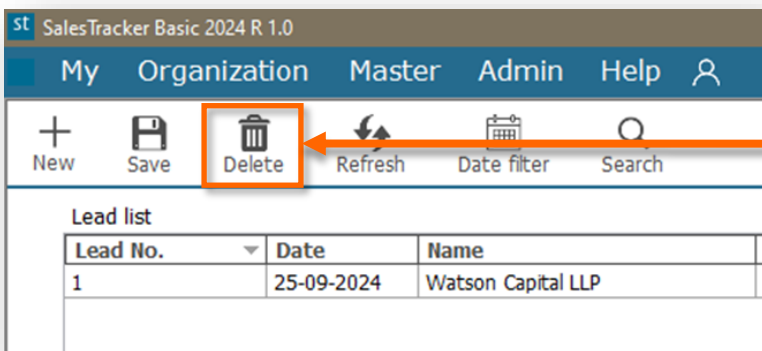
st SalesTracker Basic 2024 R 1.0

My Organization Master Admin Help

New Save Delete Refresh Date filter Search

Lead list

| Lead No. | Date | Name |
|---|---|---|
| 1 | 25-09-2024 | Watson Capital LLP |